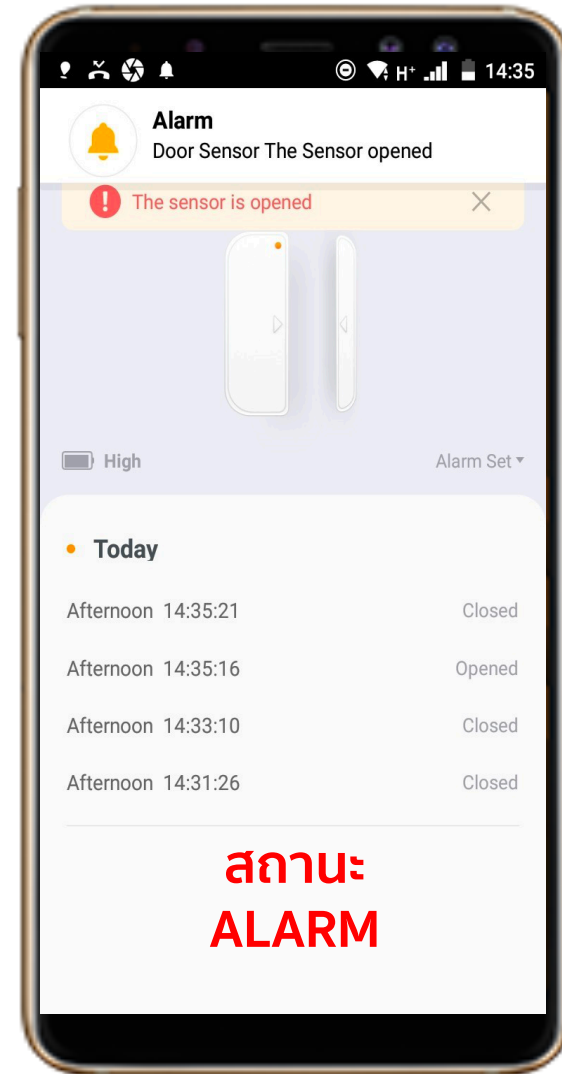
H⁺ 14:35

Alarm
Door Sensor The Sensor opened

The sensor is opened

High

Alarm Set

Today

Afternoon 14:35:21 Closed

Afternoon 14:35:16 Opened

Afternoon 14:33:10 Closed

Afternoon 14:31:26 Closed

สถานะ
ALARM